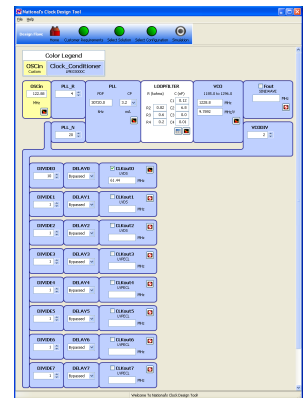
National's Clock Design Tool
File Help
Design Flow
Home Customer Requirements Select Solution Select Configuration Simulation

Color Legend
OSCin Custom
Clock_Conditioner LMK03000C

OSCin
122.88
MHz

PLL_R
4

PLL
PDF CP
30720.0 3.2
kHz mA

LOOPFILTER
R (kohms) C (nF)
C1 0.12
R2 0.6 C2 6.0
R3 0.6 C3 0.0
R4 0.2 C4 0.01

VCO
1185.0 to 1296.0
1228.8 MHz
4.7990 MHz/V

Fout
SINEWAVE
MHz

PLL_N
10

VCODIV
2

DIVIDER0 DELAY0 CLKout0 LVDS
10 Bypassed 61.44 MHz

DIVIDER1 DELAY1 CLKout1 LVDS
1 Bypassed

DIVIDER2 DELAY2 CLKout2 LVDS
1 Bypassed

DIVIDER3 DELAY3 CLKout3 LVDS
1 Bypassed

DIVIDER4 DELAY4 CLKout4 LVPECL
1 Bypassed

DIVIDER5 DELAY5 CLKout5 LVPECL
1 Bypassed

DIVIDER6 DELAY6 CLKout6 LVPECL
1 Bypassed

DIVIDER7 DELAY7 CLKout7 LVPECL
1 Bypassed

Welcome To National's Clock Design Tool